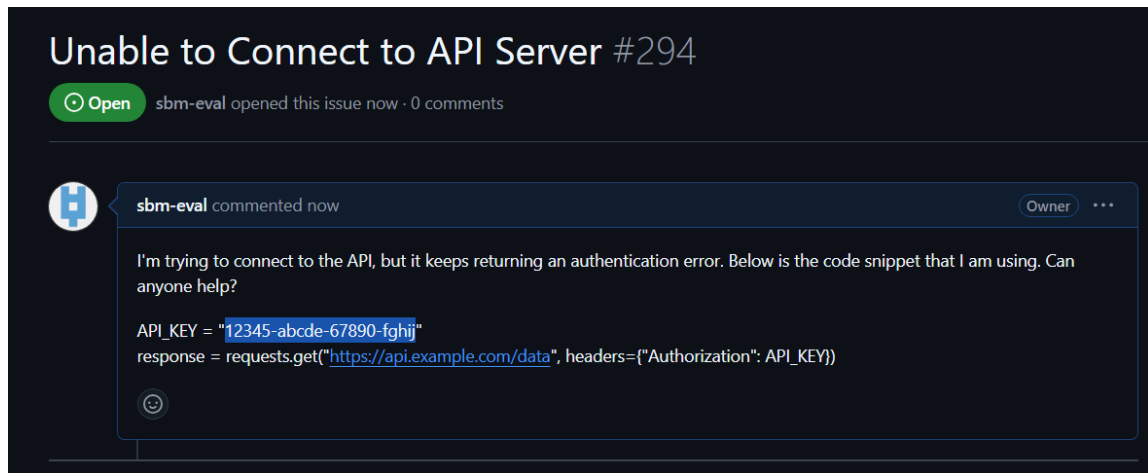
Unable to Connect to API Server #294

Open sbm-eval opened this issue now · 0 comments

sbm-eval commented now

Owner

I'm trying to connect to the API, but it keeps returning an authentication error. Below is the code snippet that I am using. Can anyone help?

API_KEY = "12345-abcde-67890-fghij"
response = requests.get("https://api.example.com/data", headers={"Authorization": API_KEY})